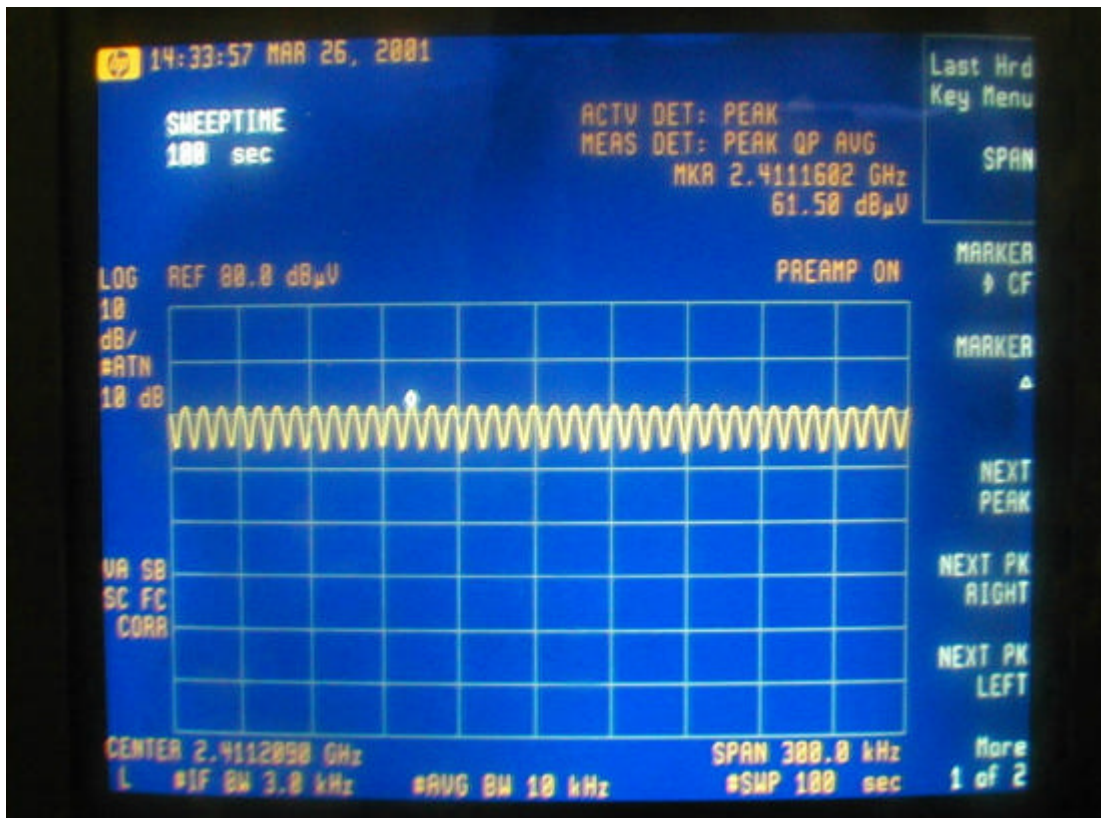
14:33:57 MAR 26, 2001

SWEEPTIME
100 sec

ACTV DET: PEAK
MEAS DET: PEAK QP AVG
MKR 2.4111602 GHz
61.50 dBμV

Last Hrd
Key Menu

SPAN

LOG REF 80.0 dBμV PREAMP ON
10
dB/
#ATN
10 dB

MARKER
→ CF

MARKER
Δ

NEXT
PEAK

VA SB
SC FC
CORR

NEXT PK
RIGHT

NEXT PK
LEFT

CENTER 2.4112090 GHz SPAN 300.0 kHz
L #IF BW 3.0 kHz #AVG BW 10 kHz #SWP 100 sec

More
1 of 2